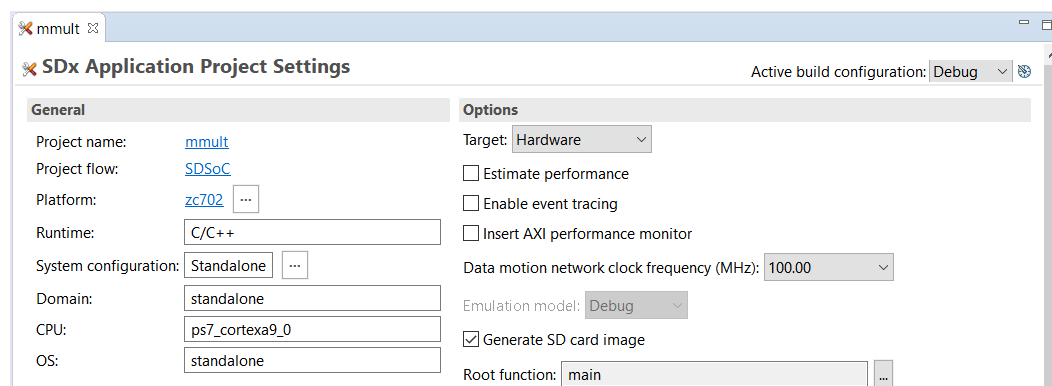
mmult

SDx Application Project Settings

Active build configuration: Debug

General

Project name: mmult
Project flow: SDSoC
Platform: zc702 ...
Runtime: C/C++
System configuration: Standalone ...
Domain: standalone
CPU: ps7_cortexa9_0
OS: standalone

Options

Target: Hardware
Estimate performance
Enable event tracing
Insert AXI performance monitor
Data motion network clock frequency (MHz): 100.00
Emulation model: Debug
Generate SD card image
Root function: main ...